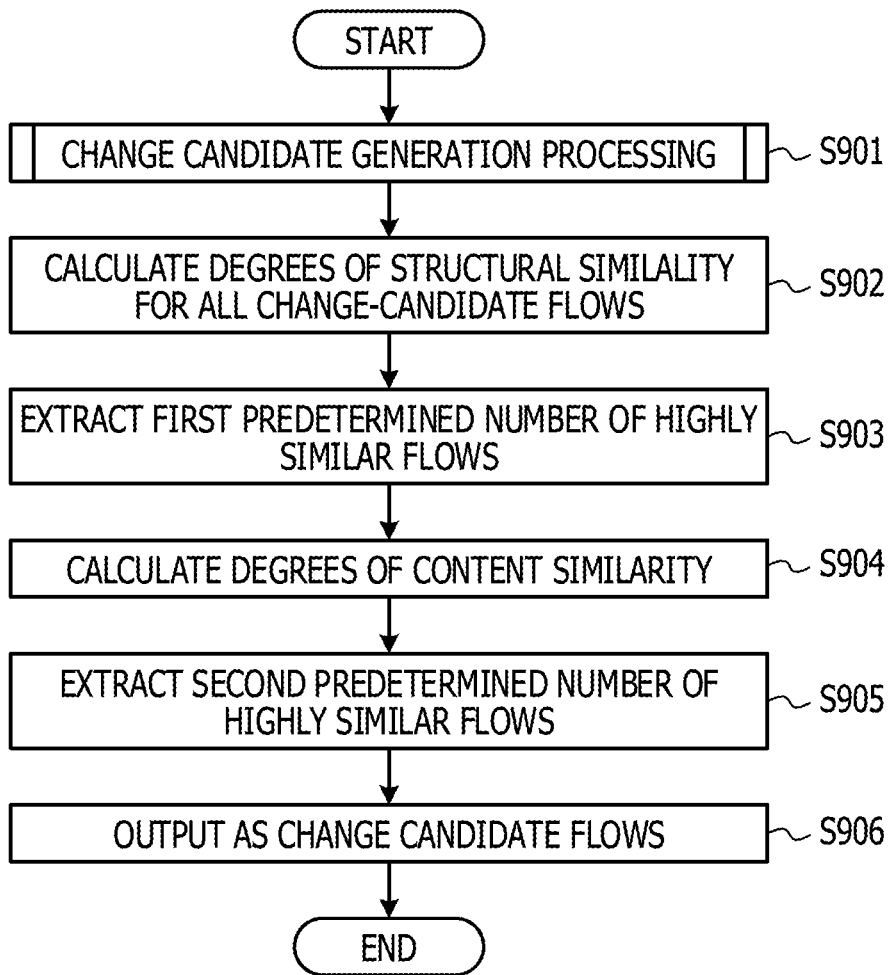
START

CHANGE CANDIDATE GENERATION PROCESSING

S901

CALCULATE DEGREES OF STRUCTURAL SIMILALITY FOR ALL CHANGE-CANDIDATE FLOWS

S902

EXTRACT FIRST PREDETERMINED NUMBER OF HIGHLY SIMILAR FLOWS

S903

CALCULATE DEGREES OF CONTENT SIMILARITY

S904

EXTRACT SECOND PREDETERMINED NUMBER OF HIGHLY SIMILAR FLOWS

S905

OUTPUT AS CHANGE CANDIDATE FLOWS

S906

END